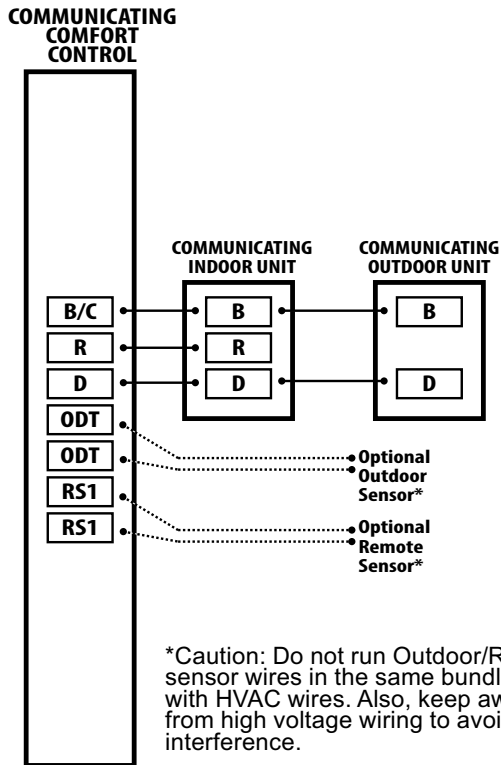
COMMUNICATING COMFORT CONTROL

COMMUNICATING INDOOR UNIT

COMMUNICATING OUTDOOR UNIT

B/C
R
D
ODT
ODT
RS1
RS1

B
R
D

B
D

Optional Outdoor Sensor*

Optional Remote Sensor*

*Caution: Do not run Outdoor/R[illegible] sensor wires in the same bundl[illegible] with HVAC wires. Also, keep aw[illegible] from high voltage wiring to avoi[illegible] interference.